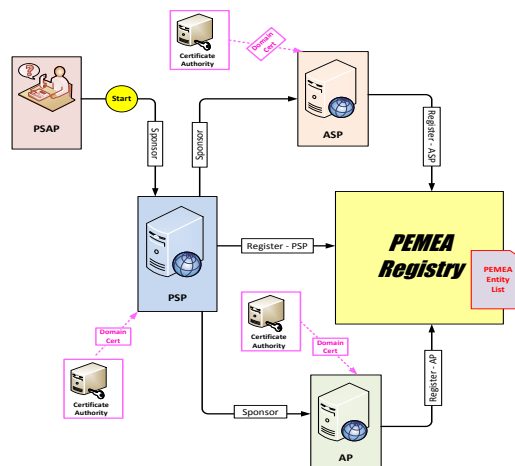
Certificate Authority

Domain Cert

PSAP

Start

Sponsor

Sponsor

ASP

Register - ASP

PSP

Register - PSP

PEMEA Registry

PEMEA Entity List

Domain Cert

Certificate Authority

Certificate Authority

Domain Cert

Register - AP

Sponsor

AP